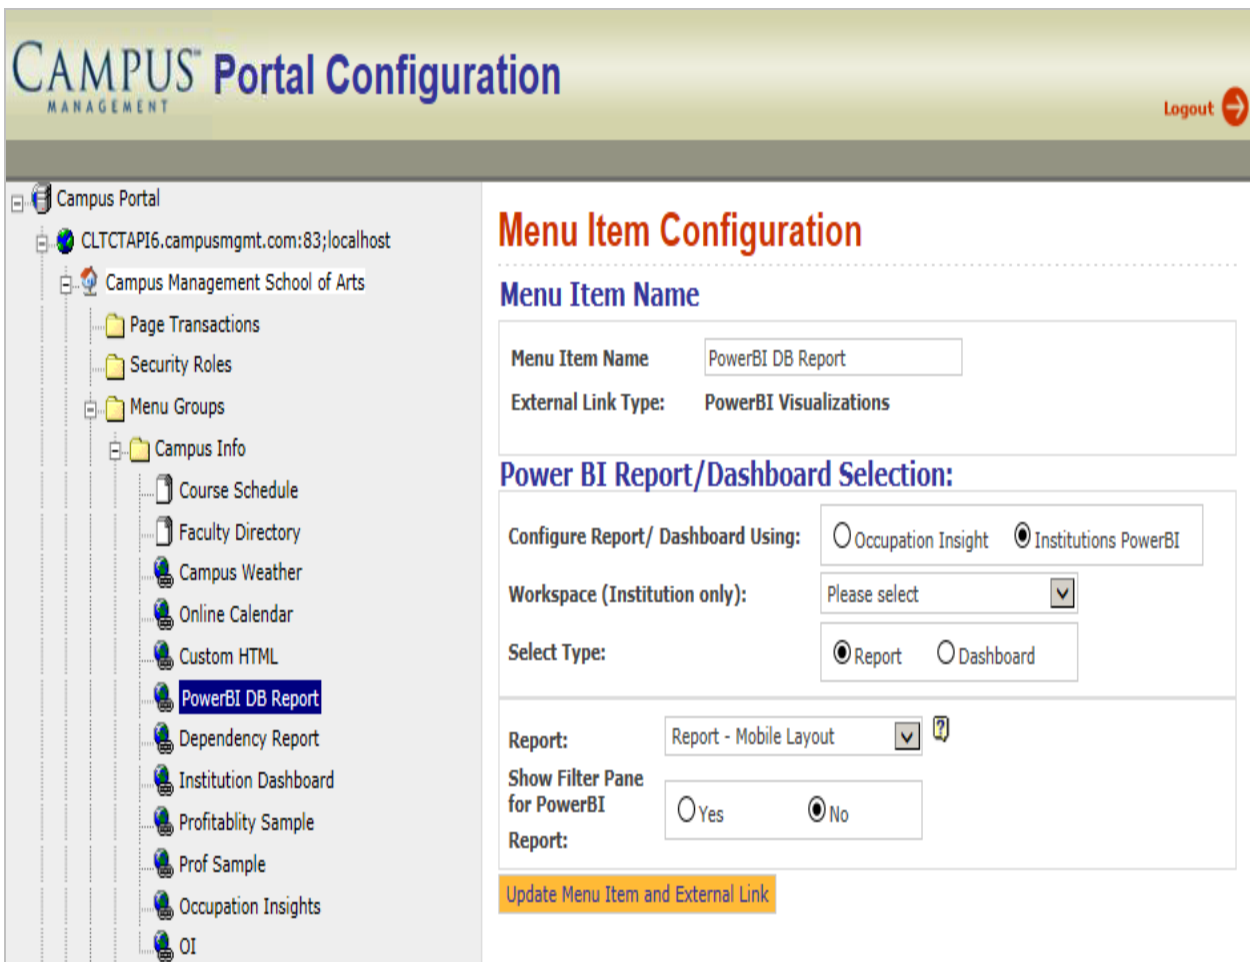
CAMPUS MANAGEMENT Portal Configuration

Logout

Campus Portal
CLTCTAPI6.campusmgmt.com:83;localhost
Campus Management School of Arts
Page Transactions
Security Roles
Menu Groups
Campus Info
Course Schedule
Faculty Directory
Campus Weather
Online Calendar
Custom HTML
PowerBI DB Report
Dependency Report
Institution Dashboard
Profitablity Sample
Prof Sample
Occupation Insights
OI

Menu Item Configuration

Menu Item Name

Menu Item Name PowerBI DB Report
External Link Type: PowerBI Visualizations

Power BI Report/Dashboard Selection:

Configure Report/ Dashboard Using: Occupation Insight Institutions PowerBI
Workspace (Institution only): Please select
Select Type: Report Dashboard

Report: Report - Mobile Layout
Show Filter Pane for PowerBI Report: Yes No

Update Menu Item and External Link